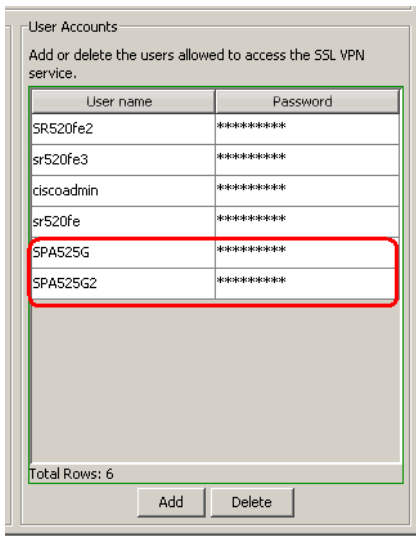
User Accounts

Add or delete the users allowed to access the SSL VPN service.

| User name | Password |
|---|---|
| SR520fe2 | ********* |
| sr520fe3 | ********* |
| ciscoadmin | ********* |
| sr520fe | ********* |
| SPA525G | ********* |
| SPA525G2 | ********* |

Total Rows: 6

Add Delete